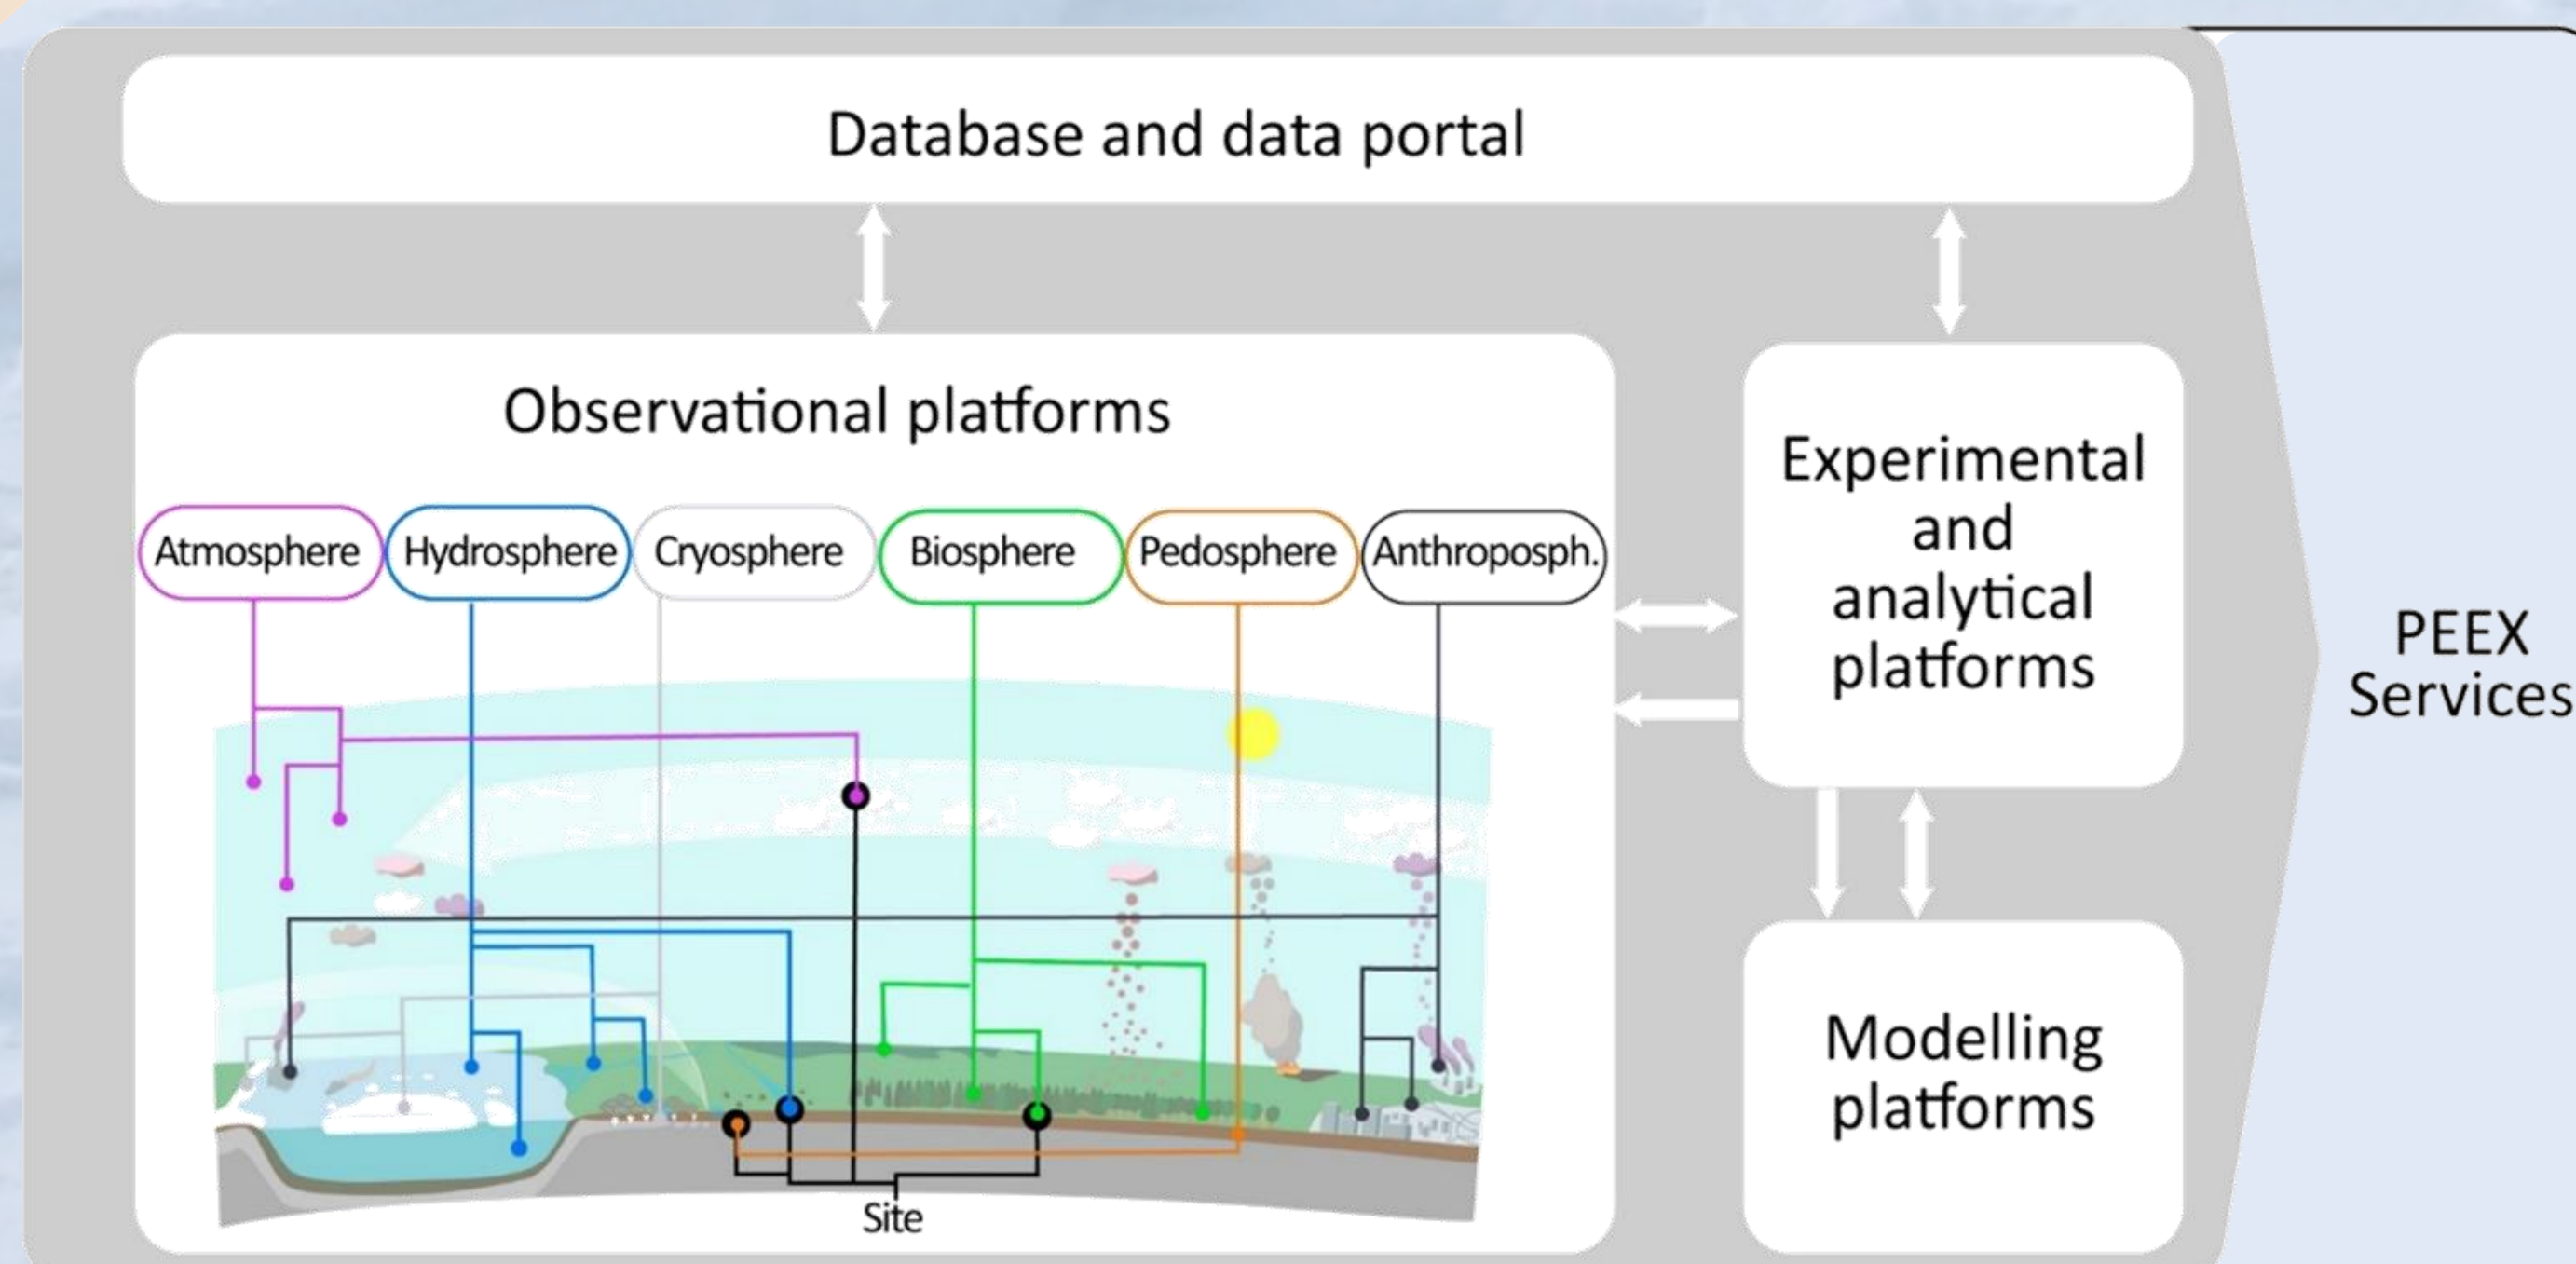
Database and data portal

Observational platforms

Atmosphere

Hydrosphere

Cryosphere

Biosphere

Pedosphere

Anthroposph.

Site

Experimental and analytical platforms

Modelling platforms

PEEX Services